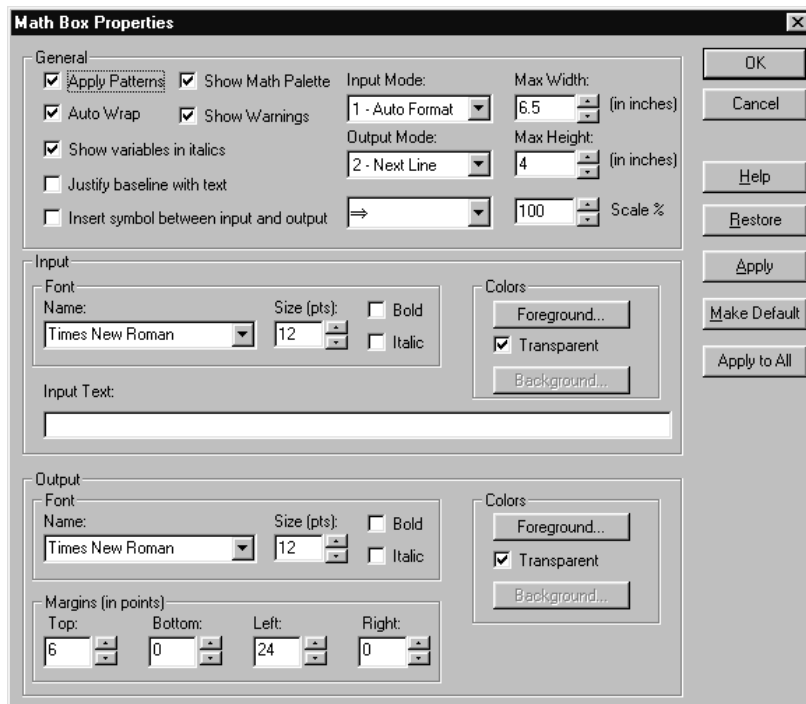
Math Box Properties

General
Apply Patterns
Show Math Palette
Auto Wrap
Show Warnings
Show variables in italics
Justify baseline with text
Insert symbol between input and output
Input Mode:
1 - Auto Format
Output Mode:
2 - Next Line
⇒
Max Width:
6.5
(in inches)
Max Height:
4
(in inches)
100
Scale %

OK
Cancel
Help
Restore
Apply
Make Default
Apply to All

Input
Font
Name:
Times New Roman
Size (pts):
12
Bold
Italic
Colors
Foreground...
Transparent
Background...
Input Text:

Output
Font
Name:
Times New Roman
Size (pts):
12
Bold
Italic
Colors
Foreground...
Transparent
Background...
Margins (in points)
Top:
6
Bottom:
0
Left:
24
Right:
0